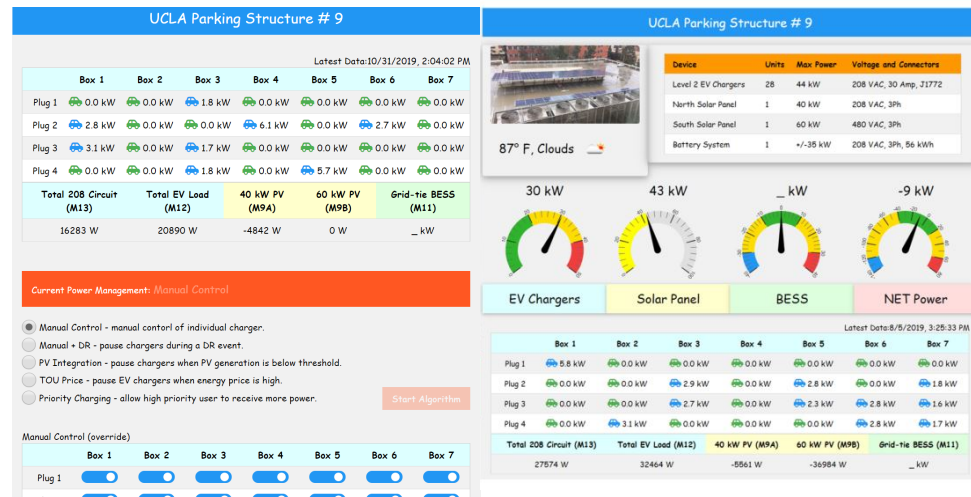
UCLA Parking Structure # 9

Latest Data:10/31/2019, 2:04:02 PM

| | Box 1 | Box 2 | Box 3 | Box 4 | Box 5 | Box 6 | Box 7 |
|---|---|---|---|---|---|---|---|
| Plug 1 | 0.0 kW | 0.0 kW | 1.8 kW | 0.0 kW | 0.0 kW | 0.0 kW | 0.0 kW |
| Plug 2 | 2.8 kW | 0.0 kW | 0.0 kW | 6.1 kW | 0.0 kW | 2.7 kW | 0.0 kW |
| Plug 3 | 3.1 kW | 0.0 kW | 1.7 kW | 0.0 kW | 0.0 kW | 0.0 kW | 0.0 kW |
| Plug 4 | 0.0 kW | 0.0 kW | 1.8 kW | 0.0 kW | 5.7 kW | 0.0 kW | 0.0 kW |

| Total 208 Circuit (M13) | Total EV Load (M12) | 40 kW PV (M9A) | 60 kW PV (M9B) | Grid-tie BESS (M11) |
|---|---|---|---|---|
| 16283 W | 20890 W | -4842 W | 0 W | _ kW |

Current Power Management: Manual Control

Manual Control - manual contorl of individual charger.
Manual + DR - pause chargers during a DR event.
PV Integration - pause chargers when PV generation is below threshold.
TOU Price - pause EV chargers when energy price is high.
Priority Charging - allow high priority user to receive more power.

Start Algorithm

Manual Control (override)

| | Box 1 | Box 2 | Box 3 | Box 4 | Box 5 | Box 6 | Box 7 |
|---|---|---|---|---|---|---|---|
| Plug 1 | | | | | | | |

UCLA Parking Structure # 9

87° F, Clouds

| Device | Units | Max Power | Voltage and Connectors |
|---|---|---|---|
| Level 2 EV Chargers | 28 | 44 kW | 208 VAC, 30 Amp, J1772 |
| North Solar Panel | 1 | 40 kW | 208 VAC, 3Ph |
| South Solar Panel | 1 | 60 kW | 480 VAC, 3Ph |
| Battery System | 1 | +/-35 kW | 208 VAC, 3Ph, 56 kWh |

30 kW
43 kW
_ kW
-9 kW

EV Chargers
Solar Panel
BESS
NET Power

Latest Data:8/6/2019, 3:25:33 PM

| | Box 1 | Box 2 | Box 3 | Box 4 | Box 5 | Box 6 | Box 7 |
|---|---|---|---|---|---|---|---|
| Plug 1 | 5.8 kW | 0.0 kW | 0.0 kW | 0.0 kW | 0.0 kW | 0.0 kW | 0.0 kW |
| Plug 2 | 0.0 kW | 0.0 kW | 2.9 kW | 0.0 kW | 2.8 kW | 0.0 kW | 1.8 kW |
| Plug 3 | 0.0 kW | 0.0 kW | 2.7 kW | 0.0 kW | 2.3 kW | 2.8 kW | 1.6 kW |
| Plug 4 | 0.0 kW | 3.1 kW | 0.0 kW | 0.0 kW | 0.0 kW | 2.8 kW | 1.7 kW |

| Total 208 Circuit (M13) | Total EV Load (M12) | 40 kW PV (M9A) | 60 kW PV (M9B) | Grid-tie BESS (M11) |
|---|---|---|---|---|
| 27574 W | 32464 W | -5561 W | -36984 W | _ kW |